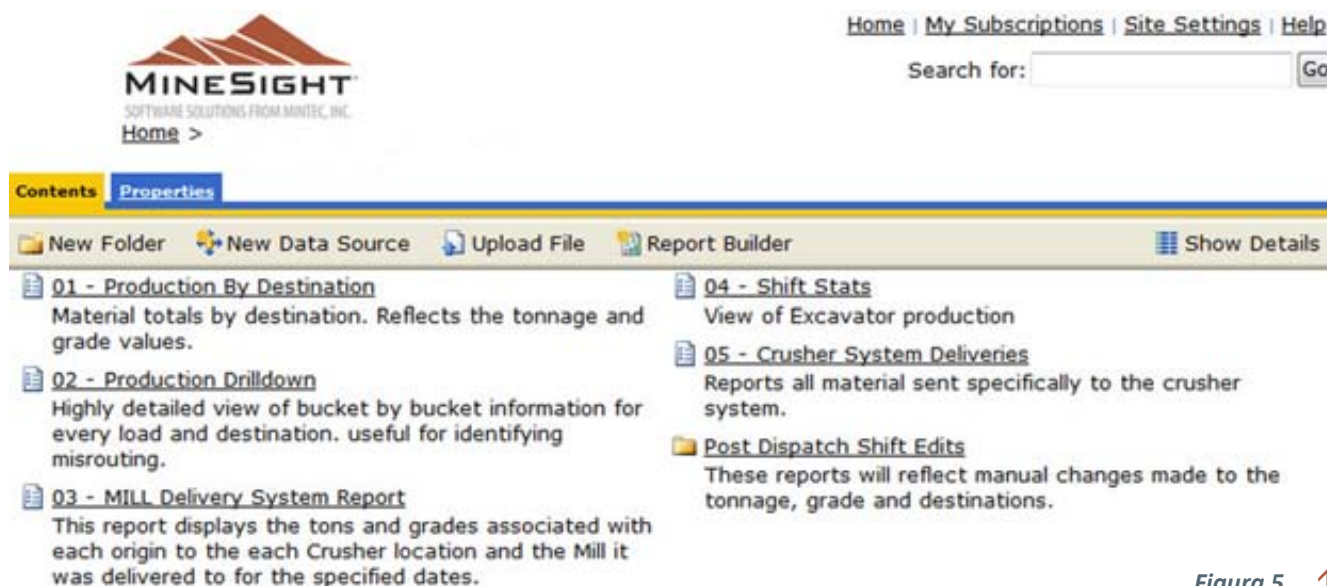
MINESIGHT
SOFTWARE SOLUTIONS FROM MINTEC, INC.
Home >

Home | My Subscriptions | Site Settings | Help
Search for: Go

Contents Properties

New Folder New Data Source Upload File Report Builder Show Details

01 - Production By Destination
Material totals by destination. Reflects the tonnage and grade values.

02 - Production Drilldown
Highly detailed view of bucket by bucket information for every load and destination. useful for identifying misrouting.

03 - MILL Delivery System Report
This report displays the tons and grades associated with each origin to the each Crusher location and the Mill it was delivered to for the specified dates.

04 - Shift Stats
View of Excavator production

05 - Crusher System Deliveries
Reports all material sent specifically to the crusher system.

Post Dispatch Shift Edits
These reports will reflect manual changes made to the tonnage, grade and destinations.

Figura 5